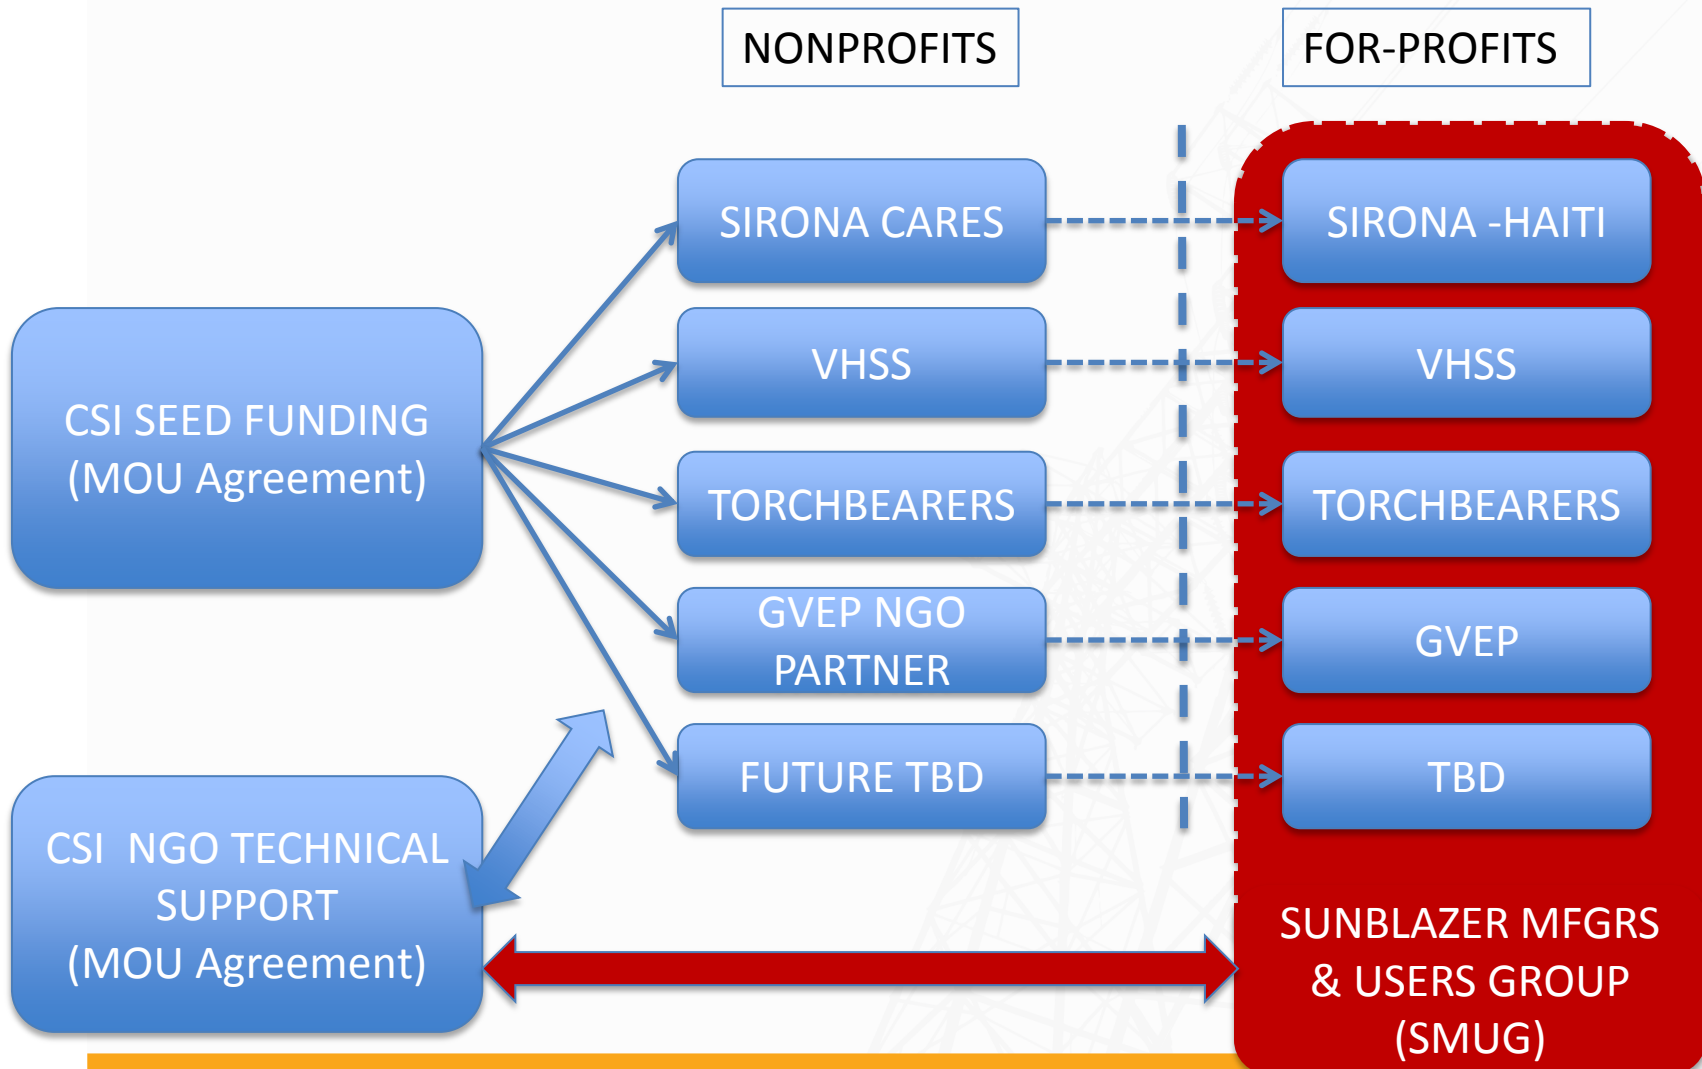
NONPROFITS

FOR-PROFITS

CSI SEED FUNDING (MOU Agreement)

SIRONA CARES

VHSS

TORCHBEARERS

GVEP NGO PARTNER

FUTURE TBD

SIRONA -HAITI

VHSS

TORCHBEARERS

GVEP

TBD

CSI NGO TECHNICAL SUPPORT (MOU Agreement)

SUNBLAZER MFGRS & USERS GROUP (SMUG)